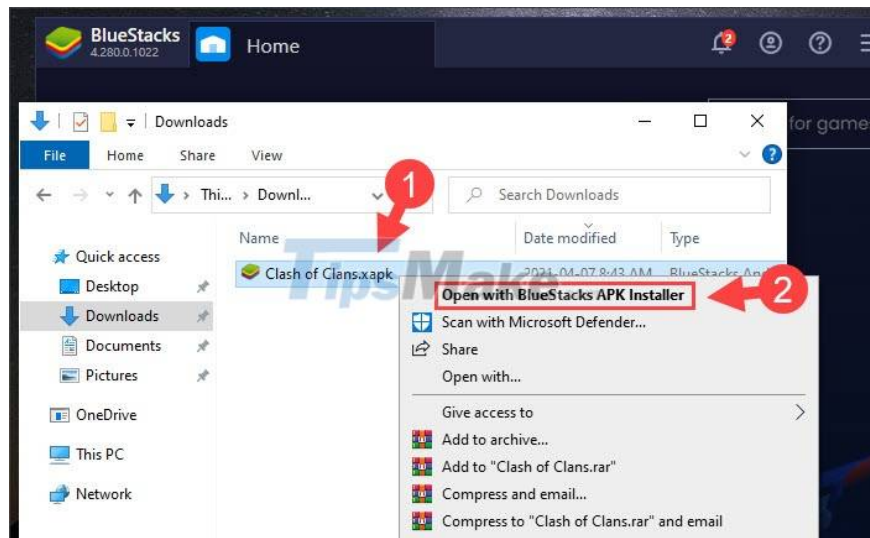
BlueStacks
4.280.0.1022
Home
2
for game

Downloads
File Home Share View
Thi... › Downl...
Search Downloads
1
Name
Date modified
Type
Quick access
Desktop
Downloads
Documents
Pictures
OneDrive
This PC
Network
Clash of Clans.xapk
2021-04-07 8:43 AM
BlueStacks And
TipsMake
Open with BlueStacks APK Installer
2
Scan with Microsoft Defender...
Share
Open with...
Give access to
Add to archive...
Add to "Clash of Clans.rar"
Compress and email...
Compress to "Clash of Clans.rar" and email